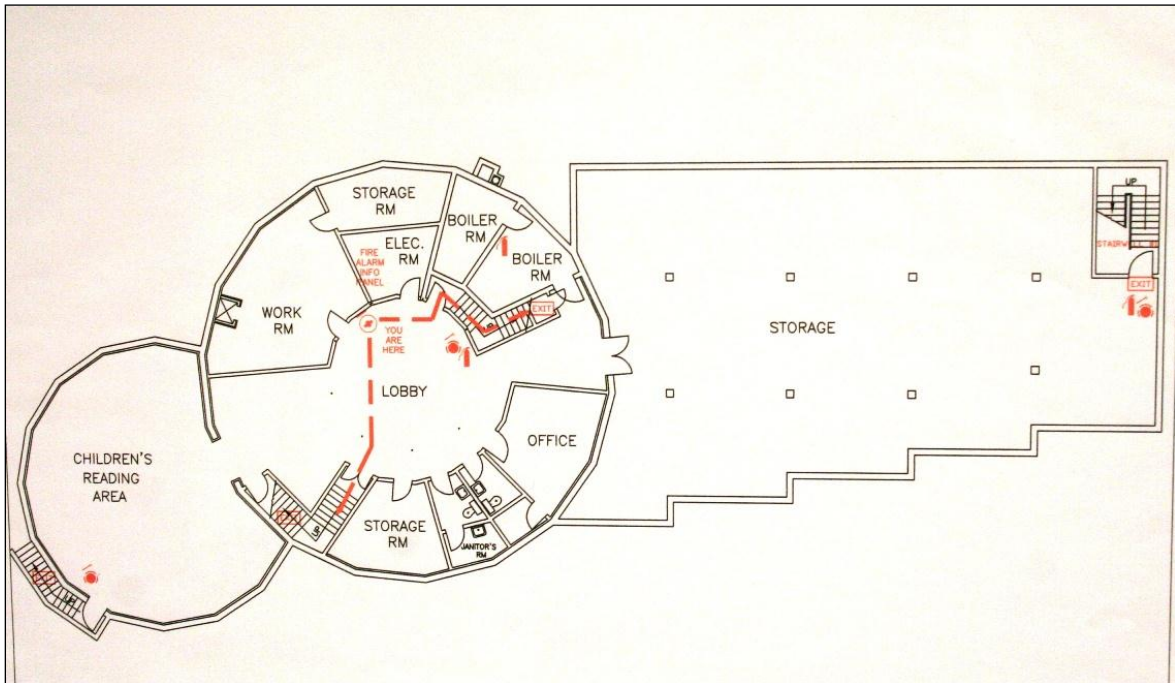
STORAGE RM

BOILER RM

ELEC. RM

FIRE ALARM INFO PANEL

BOILER RM

EXIT

WORK RM

YOU ARE HERE

LOBBY

OFFICE

CHILDREN'S READING AREA

STORAGE RM

JANITOR'S RM

EXIT

EXIT

STORAGE

UP

STAIRWELL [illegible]

EXIT